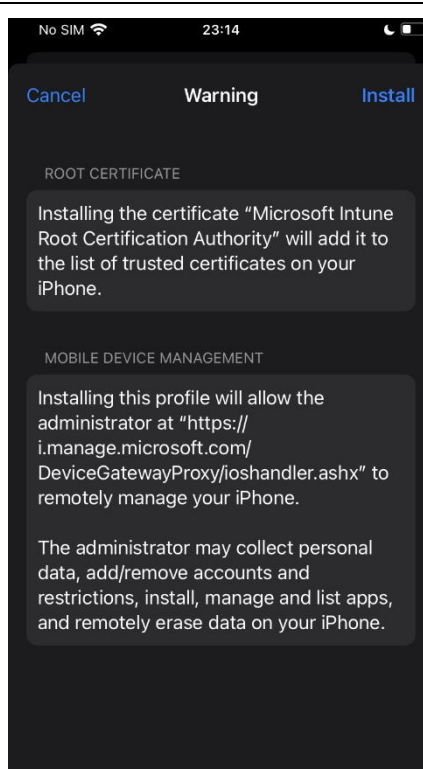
No SIM 23:14

Cancel Warning Install

ROOT CERTIFICATE

Installing the certificate “Microsoft Intune Root Certification Authority” will add it to the list of trusted certificates on your iPhone.

MOBILE DEVICE MANAGEMENT

Installing this profile will allow the administrator at “https://i.manage.microsoft.com/DeviceGatewayProxy/ioshandler.ashx” to remotely manage your iPhone.

The administrator may collect personal data, add/remove accounts and restrictions, install, manage and list apps, and remotely erase data on your iPhone.